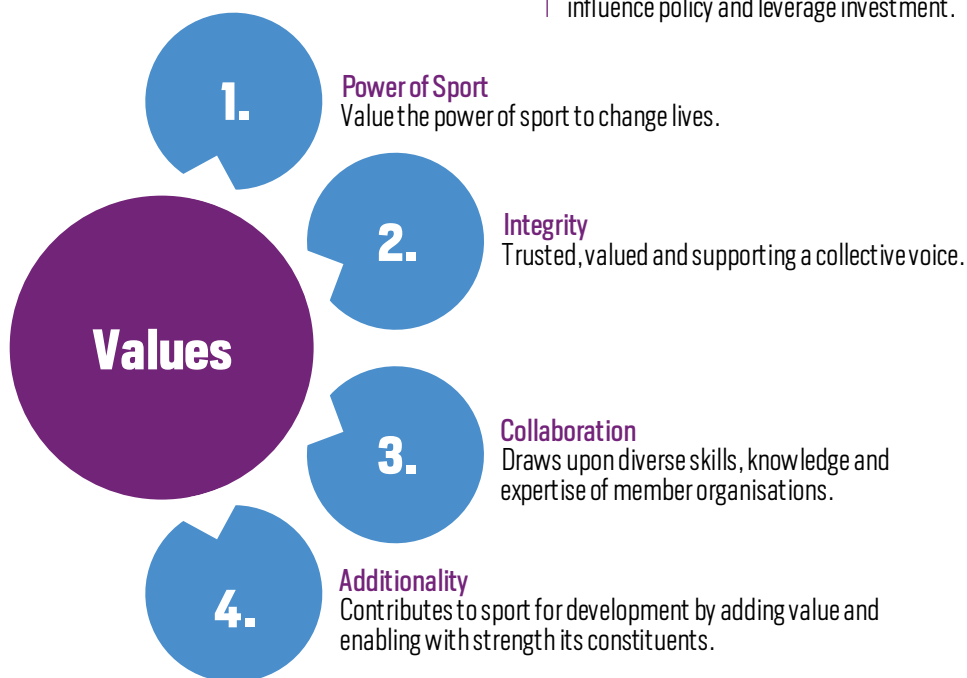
influence policy and leverage investment.

1.

Power of Sport
Value the power of sport to change lives.

2.

Integrity
Trusted, valued and supporting a collective voice.

Values

3.

Collaboration
Draws upon diverse skills, knowledge and expertise of member organisations.

4.

Additionality
Contributes to sport for development by adding value and enabling with strength its constituents.